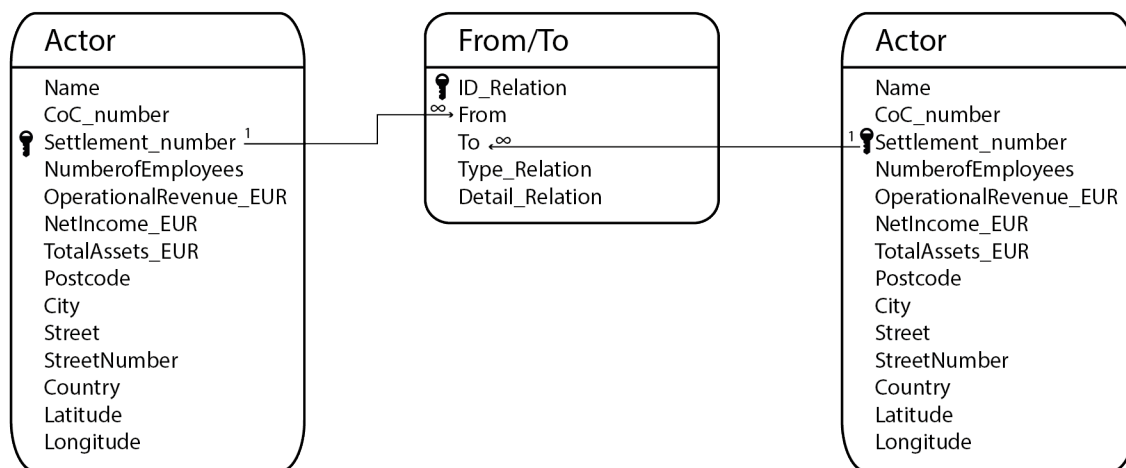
Actor

Name
CoC_number
Settlement_number 1
NumberofEmployees
OperationalRevenue_EUR
NetIncome_EUR
TotalAssets_EUR
Postcode
City
Street
StreetNumber
Country
Latitude
Longitude

From/To

ID_Relation
$\infty$ From
To $\infty$
Type_Relation
Detail_Relation

Actor

Name
CoC_number
1 Settlement_number
NumberofEmployees
OperationalRevenue_EUR
NetIncome_EUR
TotalAssets_EUR
Postcode
City
Street
StreetNumber
Country
Latitude
Longitude